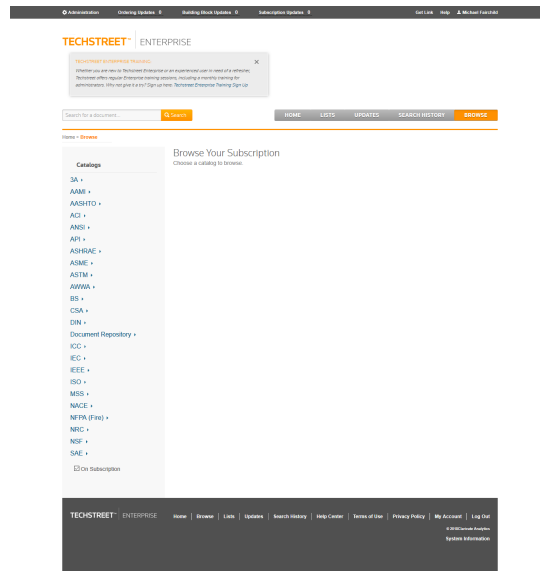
Administration Ordering Updates 0 Building Block Updates 0 Subscription Updates 0 Get Link Help Michael Fairchild

TECHSTREET™ | ENTERPRISE

TECHSTREET ENTERPRISE TRAINING
Whether you are new to Techstreet Enterprise or an experienced user in need of a refresher, Techstreet offers regular Enterprise training sessions, including a monthly training for administrators. Why not give it a try? Sign up here: Techstreet Enterprise Training Sign Up

Search for a document... Search

HOME LISTS UPDATES SEARCH HISTORY BROWSE

Home > Browse

Catalogs

3A
AAMI
AASHTO
ACI
ANSI
API
ASHRAE
ASME
ASTM
AWWA
BS
CSA
DIN
Document Repository
ICC
IEC
IEEE
ISO
MSS
NACE
NFPA (Fire)
NRC
NSF
SAE

On Subscription

Browse Your Subscription
Choose a catalog to browse.

TECHSTREET™ ENTERPRISE

Home | Browse | Lists | Updates | Search History | Help Center | Terms of Use | Privacy Policy | My Account | Log Out

© 2016 Clarivate Analytics
System Information